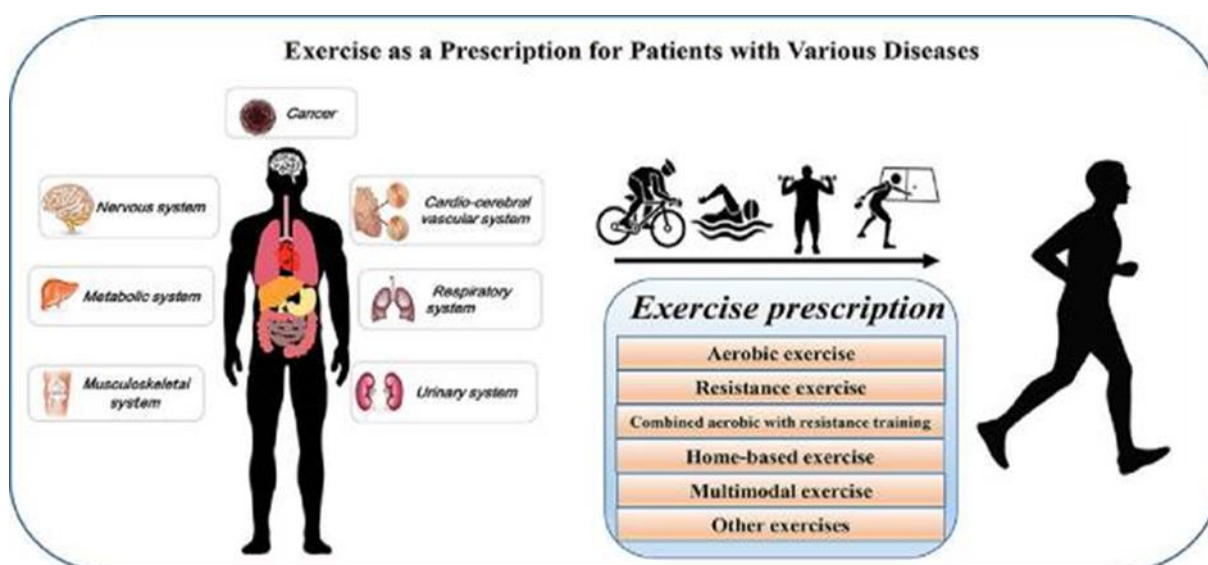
Exercise as a Prescription for Patients with Various Diseases

Cancer

Nervous system

Metabolic system

Musculoskeletal system

Cardio-cerebral vascular system

Respiratory system

Urinary system

Exercise prescription

Aerobic exercise

Resistance exercise

Combined aerobic with resistance training

Home-based exercise

Multimodal exercise

Other exercises